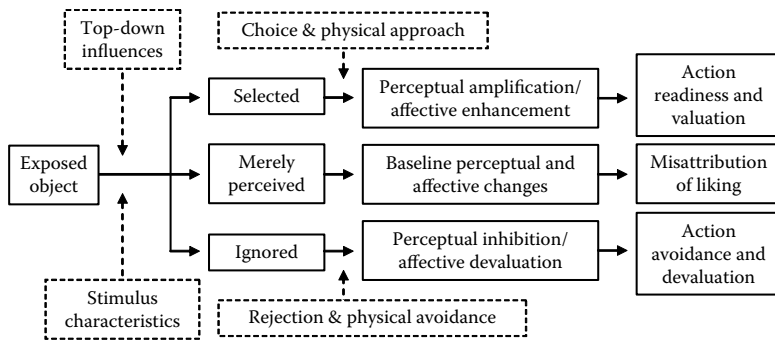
Top-down influences

Choice & physical approach

Exposed object

Selected

Perceptual amplification/ affective enhancement

Action readiness and valuation

Merely perceived

Baseline perceptual and affective changes

Misattribution of liking

Ignored

Perceptual inhibition/ affective devaluation

Action avoidance and devaluation

Stimulus characteristics

Rejection & physical avoidance